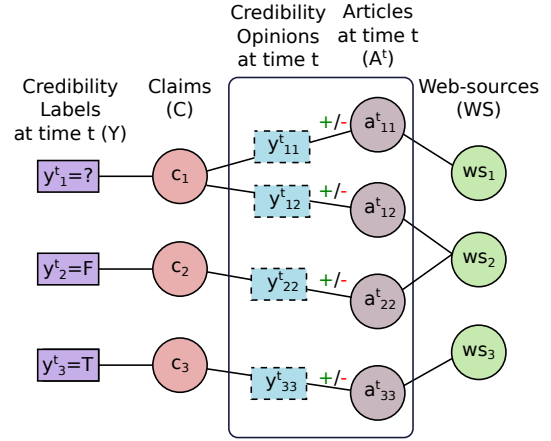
Credibility Labels at time t (Y)

Claims (C)

Credibility Opinions at time t

Articles at time t ($A^t$)

Web-sources (WS)

$y^t_1$=?

$y^t_2$=F

$y^t_3$=T

$c_1$

$c_2$

$c_3$

$y^t_{11}$

$y^t_{12}$

$y^t_{22}$

$y^t_{33}$

+/-

+/-

+/-

+/-

$a^t_{11}$

$a^t_{12}$

$a^t_{22}$

$a^t_{33}$

$ws_1$

$ws_2$

$ws_3$